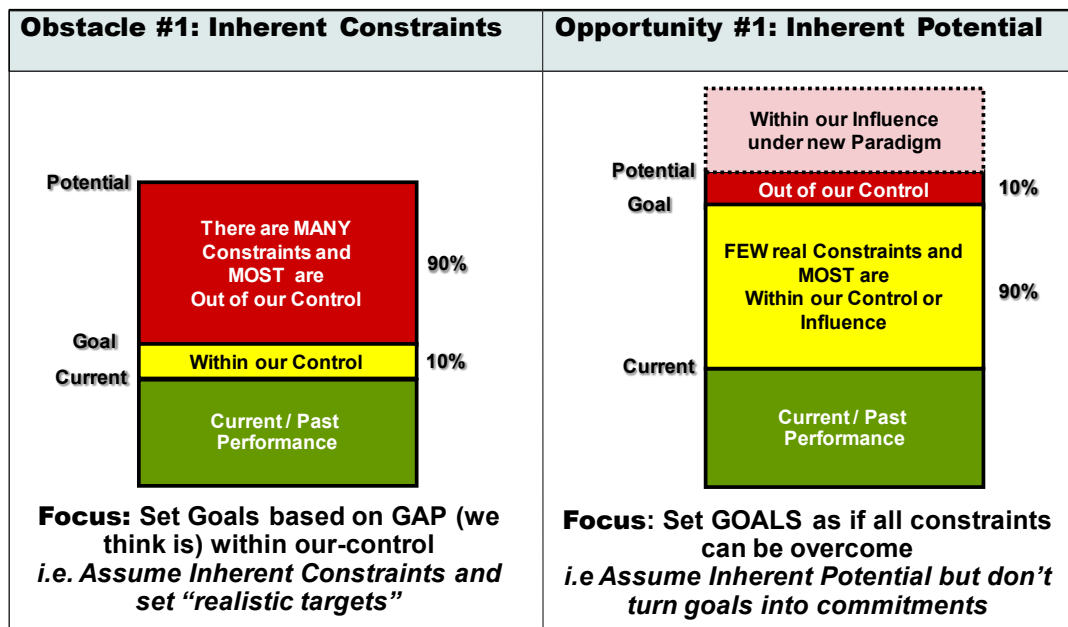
| Obstacle #1: Inherent Constraints | Opportunity #1: Inherent Potential |
|---|---|

Potential

There are MANY Constraints and MOST are Out of our Control

90%

Goal

Within our Control

10%

Current

Current / Past Performance

**Focus:** Set Goals based on GAP (we think is) within our-control
*i.e. Assume Inherent Constraints and set "realistic targets"*

Within our Influence under new Paradigm

Potential

Out of our Control

10%

Goal

FEW real Constraints and MOST are Within our Control or Influence

90%

Current

Current / Past Performance

**Focus**: Set GOALS as if all constraints can be overcome
*i.e Assume Inherent Potential but don't turn goals into commitments*